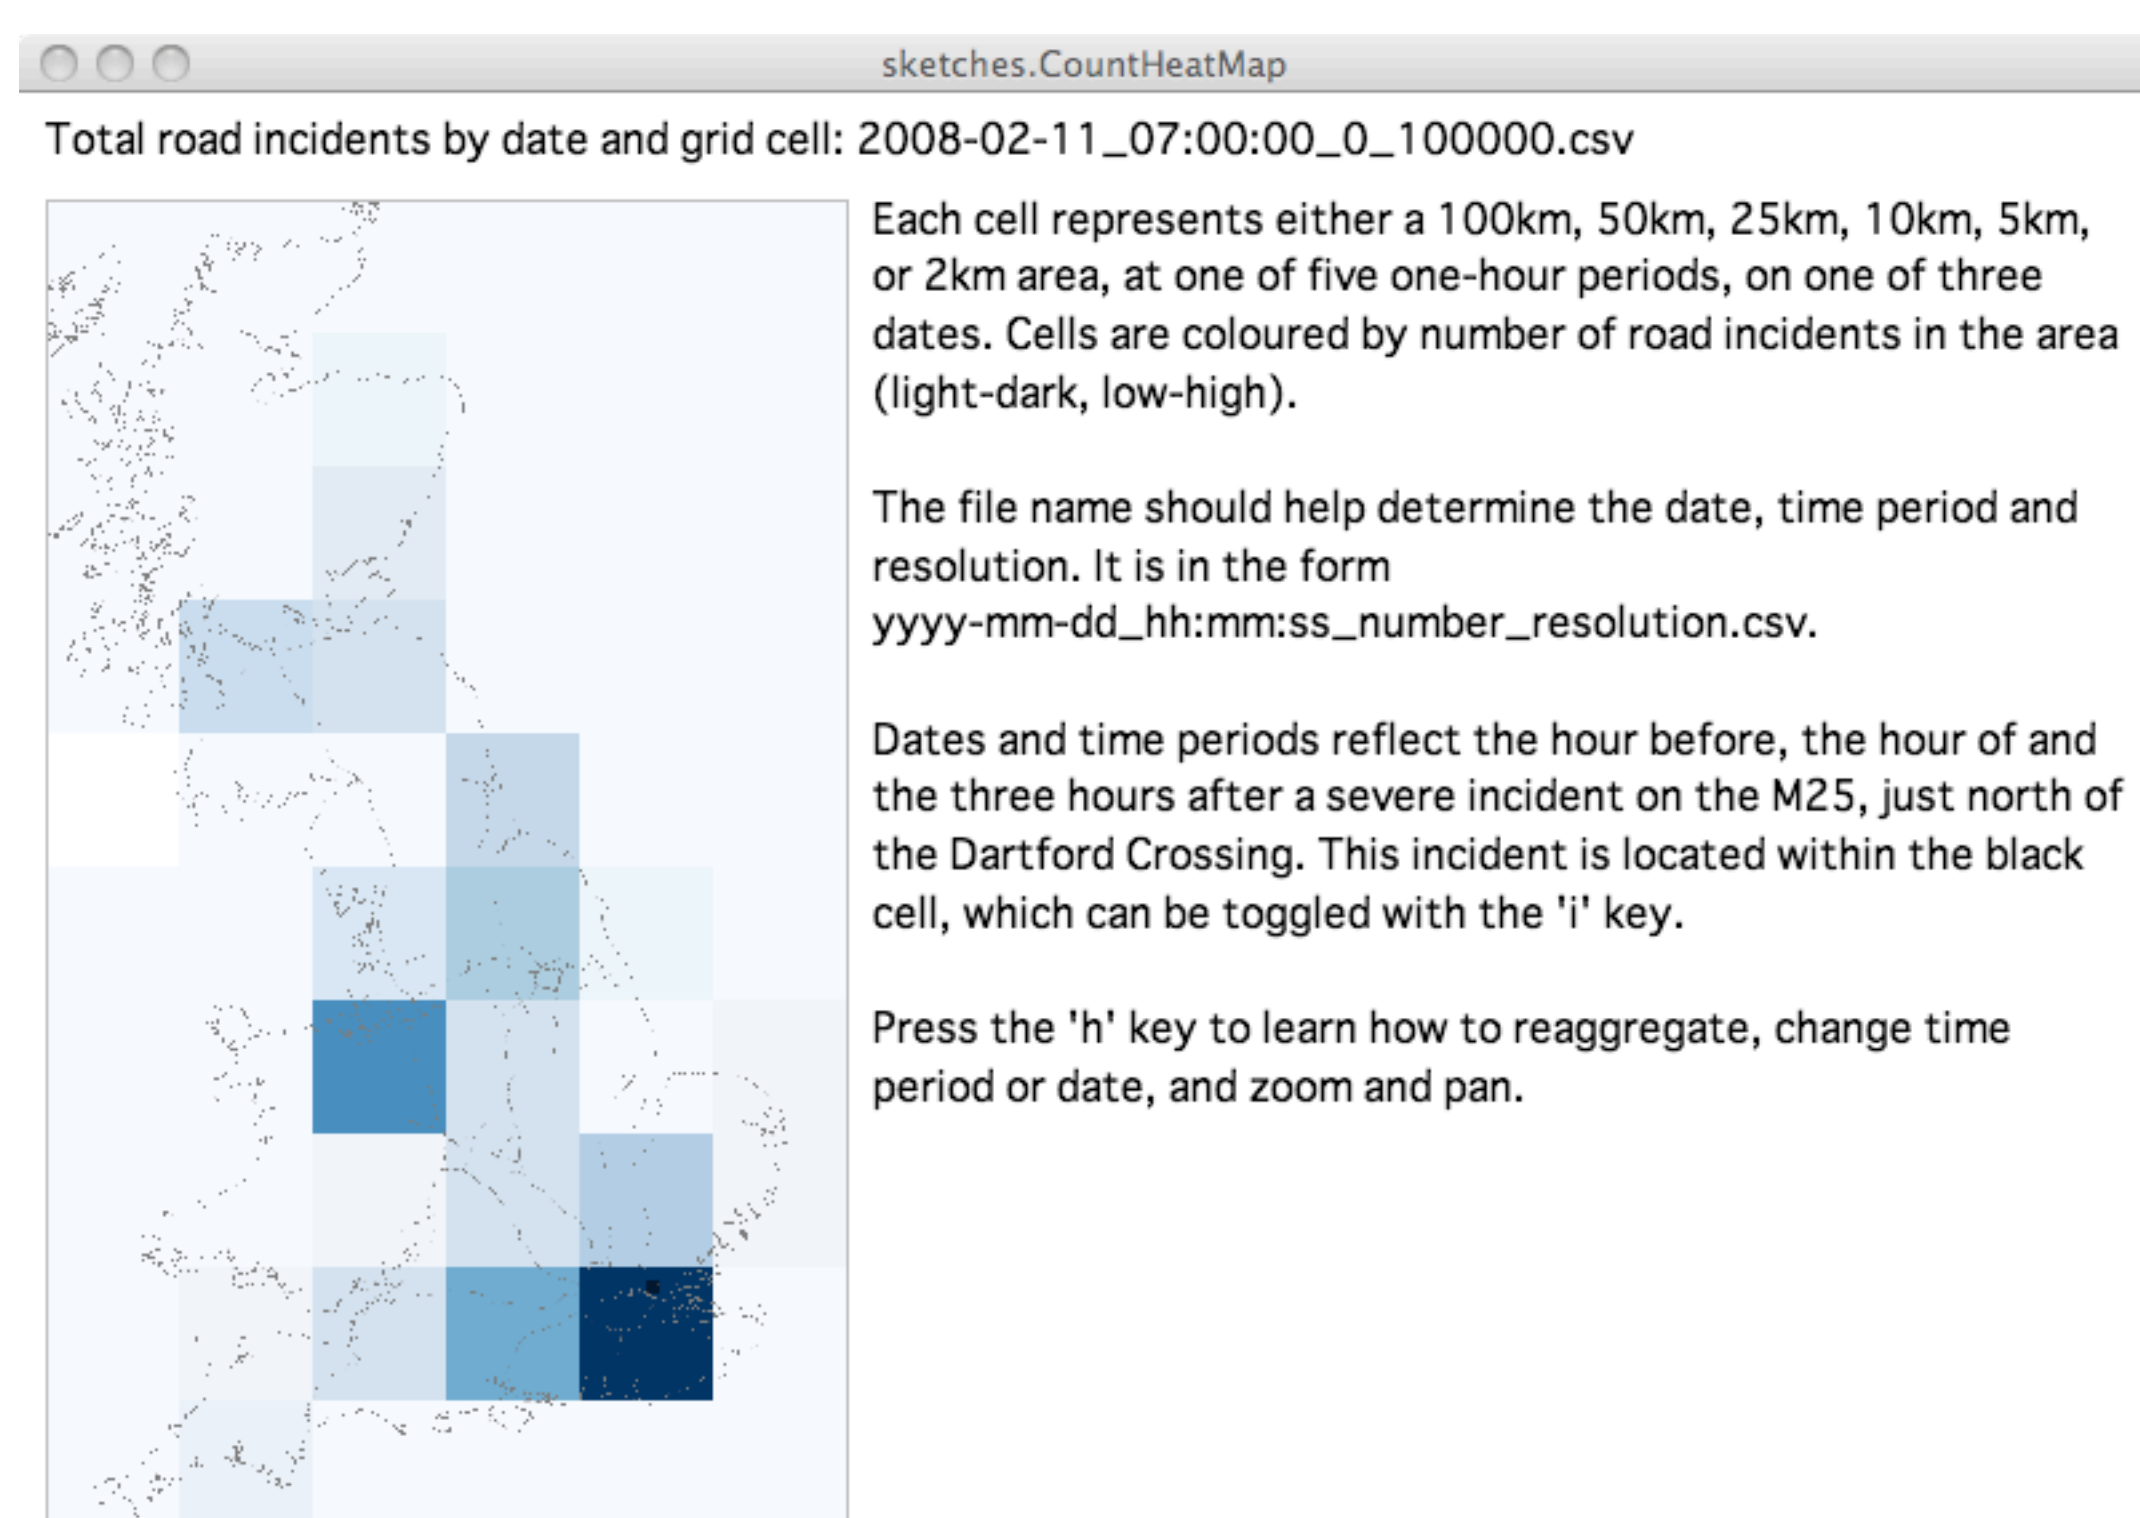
sketches.CountHeatMap

Total road incidents by date and grid cell: 2008-02-11_07:00:00_0_100000.csv

Each cell represents either a 100km, 50km, 25km, 10km, 5km, or 2km area, at one of five one-hour periods, on one of three dates. Cells are coloured by number of road incidents in the area (light-dark, low-high).

The file name should help determine the date, time period and resolution. It is in the form yyyy-mm-dd_hh:mm:ss_number_resolution.csv.

Dates and time periods reflect the hour before, the hour of and the three hours after a severe incident on the M25, just north of the Dartford Crossing. This incident is located within the black cell, which can be toggled with the 'i' key.

Press the 'h' key to learn how to reaggregate, change time period or date, and zoom and pan.